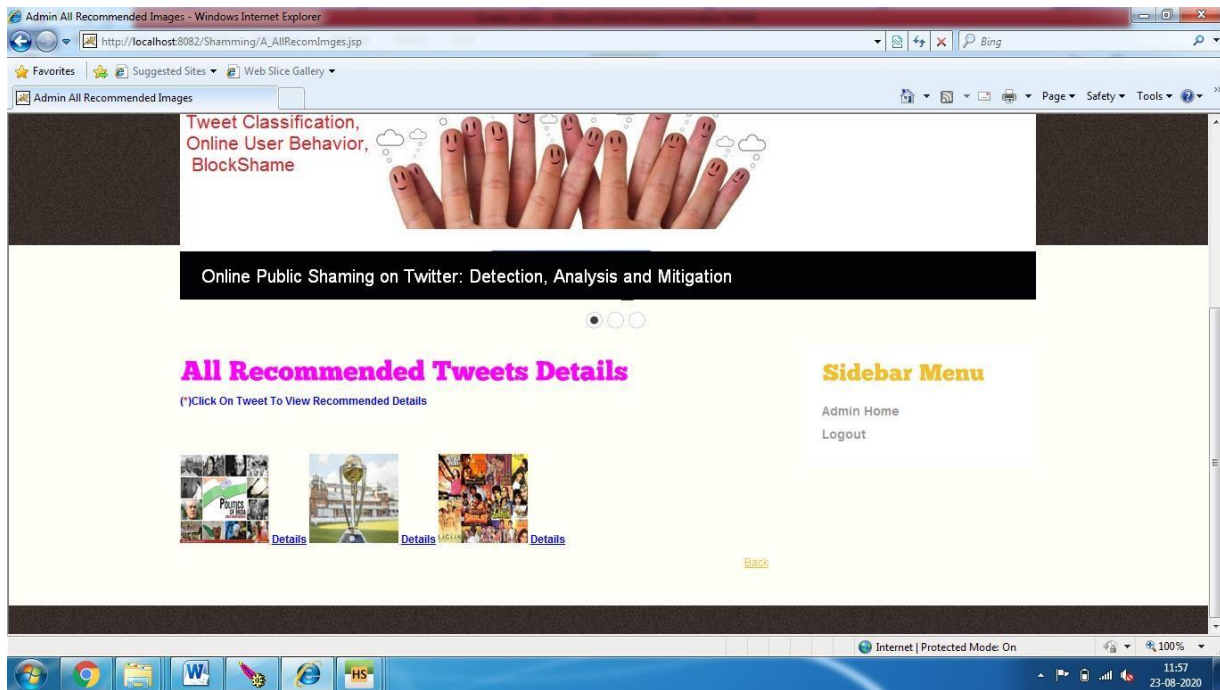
Admin All Recommended Images - Windows Internet Explorer

http://localhost:8082/Shamming/A_AllRecomImges.jsp

Bing

Favorites | Suggested Sites ▾ Web Slice Gallery ▾

Admin All Recommended Images

Page ▾ Safety ▾ Tools ▾

Tweet Classification,
Online User Behavior,
BlockShame

Online Public Shaming on Twitter: Detection, Analysis and Mitigation

All Recommended Tweets Details

(*)Click On Tweet To View Recommended Details

POLITICS OF INDIA Details Details Details

Back

Sidebar Menu

Admin Home

Logout

Internet | Protected Mode: On

100%

11:57
23-08-2020